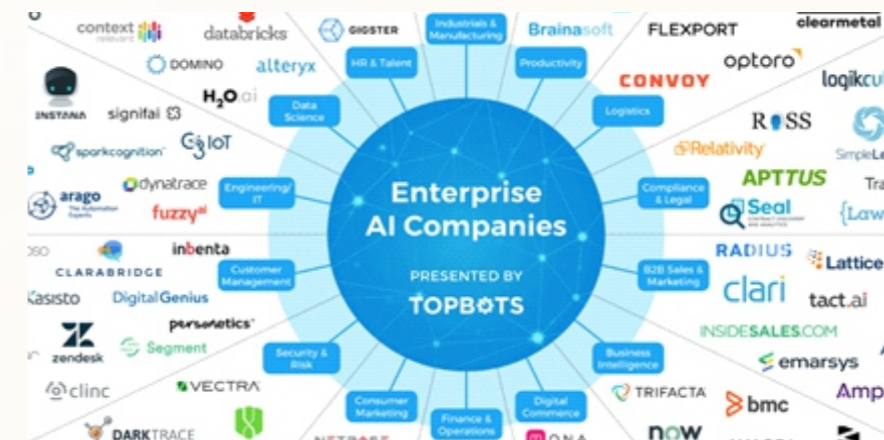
Enterprise AI Companies

PRESENTED BY

TOPBOTS

Industrials & Manufacturing

Productivity

Logistics

Compliance & Legal

B2B Sales & Marketing

Business Intelligence

Digital Commerce

Finance & Operations

Consumer Marketing

Security & Risk

Customer Management

Engineering/ IT

Data Science

HR & Talent

context relevant

databricks

GIGSTER

Brainasoft

FLEXPORT

clearmetal

DOMINO

alteryx

optoro

CONVOY

logikcu

INSTANA

signifai

$H_2O$.ai

ROSS

sparkcognition

IoT

Relativity

SimpleLe

arago

dynatrace

APTTUS

Tr

fuzzy.ai

Seal

{Law

inbenta

RADIUS

Lattice

CLARABRIDGE

clari

tact.ai

Kasisto

DigitalGenius

persado

INSIDESALES.COM

zendesk

Segment

emarsys

clinc

VECTRA

TRIFACTA

bmc

Amp

DARKTRACE

now